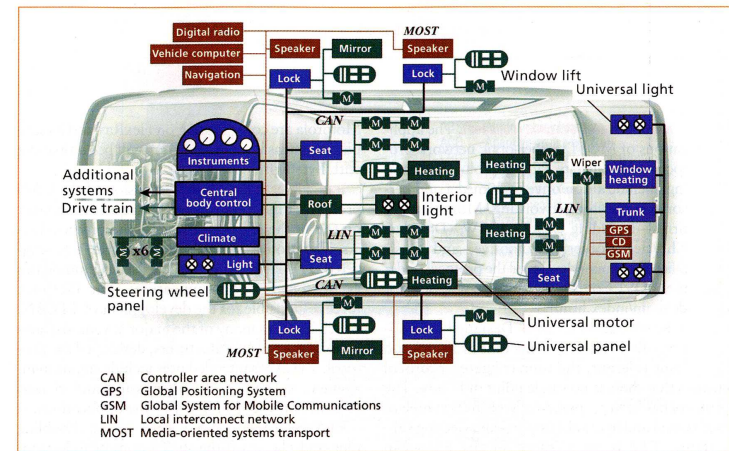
Digital radio
Vehicle computer
Navigation
Speaker
Mirror
MOST
Speaker
Lock
Lock
Window lift
Universal light
CAN
Instruments
Seat
Heating
Heating
Wiper
Window heating
Additional systems
Drive train
Central body control
Roof
Interior light
LIN
Trunk
Climate
LIN
Heating
GPS
CD
GSM
x6
Light
Seat
Seat
Steering wheel panel
CAN
Heating
Universal motor
Lock
Lock
Universal panel
MOST
Speaker
Mirror
Speaker

CAN Controller area network
GPS Global Positioning System
GSM Global System for Mobile Communications
LIN Local interconnect network
MOST Media-oriented systems transport